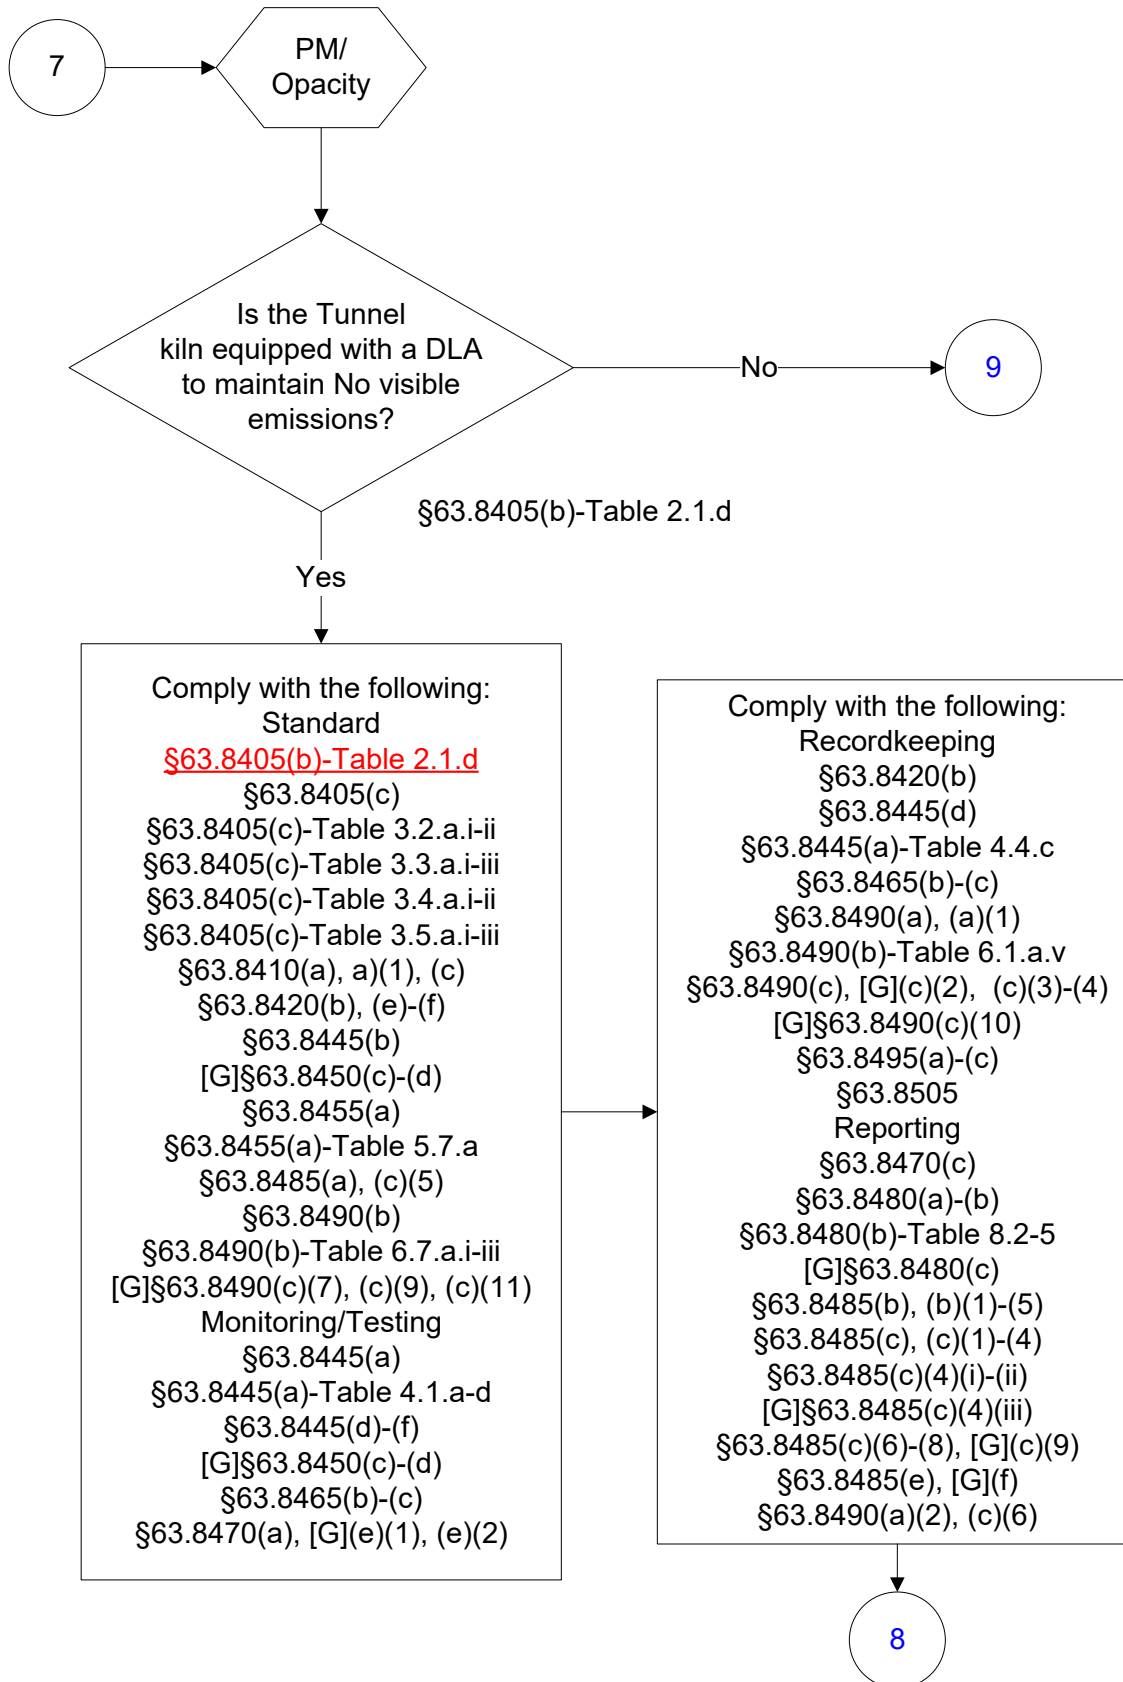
7

PM/
Opacity

Is the Tunnel kiln equipped with a DLA to maintain No visible emissions?

No

9

§63.8405(b)-Table 2.1.d

Yes

Comply with the following:
Standard
§63.8405(b)-Table 2.1.d
§63.8405(c)
§63.8405(c)-Table 3.2.a.i-ii
§63.8405(c)-Table 3.3.a.i-iii
§63.8405(c)-Table 3.4.a.i-ii
§63.8405(c)-Table 3.5.a.i-iii
§63.8410(a), a)(1), (c)
§63.8420(b), (e)-(f)
§63.8445(b)
[G]§63.8450(c)-(d)
§63.8455(a)
§63.8455(a)-Table 5.7.a
§63.8485(a), (c)(5)
§63.8490(b)
§63.8490(b)-Table 6.7.a.i-iii
[G]§63.8490(c)(7), (c)(9), (c)(11)
Monitoring/Testing
§63.8445(a)
§63.8445(a)-Table 4.1.a-d
§63.8445(d)-(f)
[G]§63.8450(c)-(d)
§63.8465(b)-(c)
§63.8470(a), [G](e)(1), (e)(2)

Comply with the following:
Recordkeeping
§63.8420(b)
§63.8445(d)
§63.8445(a)-Table 4.4.c
§63.8465(b)-(c)
§63.8490(a), (a)(1)
§63.8490(b)-Table 6.1.a.v
§63.8490(c), [G](c)(2), (c)(3)-(4)
[G]§63.8490(c)(10)
§63.8495(a)-(c)
§63.8505
Reporting
§63.8470(c)
§63.8480(a)-(b)
§63.8480(b)-Table 8.2-5
[G]§63.8480(c)
§63.8485(b), (b)(1)-(5)
§63.8485(c), (c)(1)-(4)
§63.8485(c)(4)(i)-(ii)
[G]§63.8485(c)(4)(iii)
§63.8485(c)(6)-(8), [G](c)(9)
§63.8485(e), [G](f)
§63.8490(a)(2), (c)(6)

8